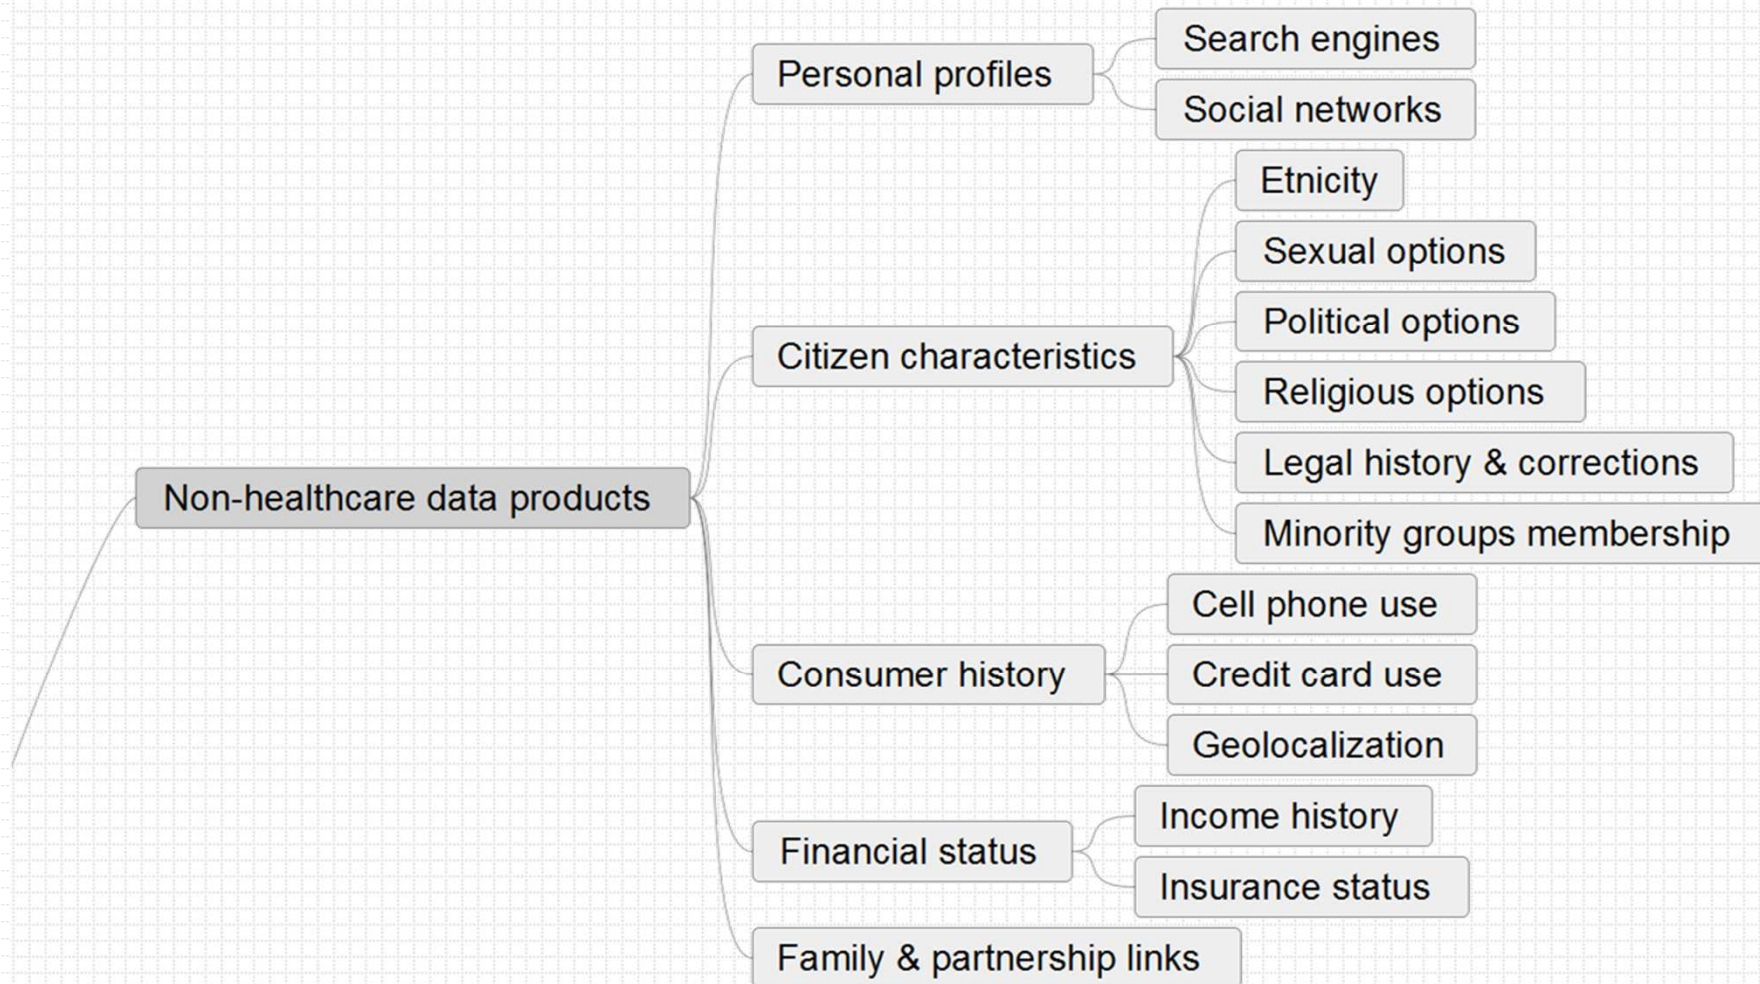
Non-healthcare data products

Personal profiles

Search engines

Social networks

Citizen characteristics

Etnicity

Sexual options

Political options

Religious options

Legal history & corrections

Minority groups membership

Consumer history

Cell phone use

Credit card use

Geolocalization

Financial status

Income history

Insurance status

Family & partnership links